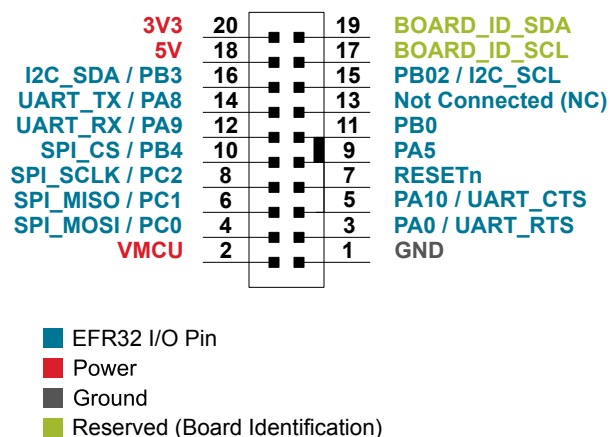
| | | | |
|---|---|---|---|
| 3V3 | 20 | 19 | BOARD_ID_SDA |
| 5V | 18 | 17 | BOARD_ID_SCL |
| I2C_SDA / PB3 | 16 | 15 | PB02 / I2C_SCL |
| UART_TX / PA8 | 14 | 13 | Not Connected (NC) |
| UART_RX / PA9 | 12 | 11 | PB0 |
| SPI_CS / PB4 | 10 | 9 | PA5 |
| SPI_SCLK / PC2 | 8 | 7 | RESETn |
| SPI_MISO / PC1 | 6 | 5 | PA10 / UART_CTS |
| SPI_MOSI / PC0 | 4 | 3 | PA0 / UART_RTS |
| VMCU | 2 | 1 | GND |

EFR32 I/O Pin
Power
Ground
Reserved (Board Identification)